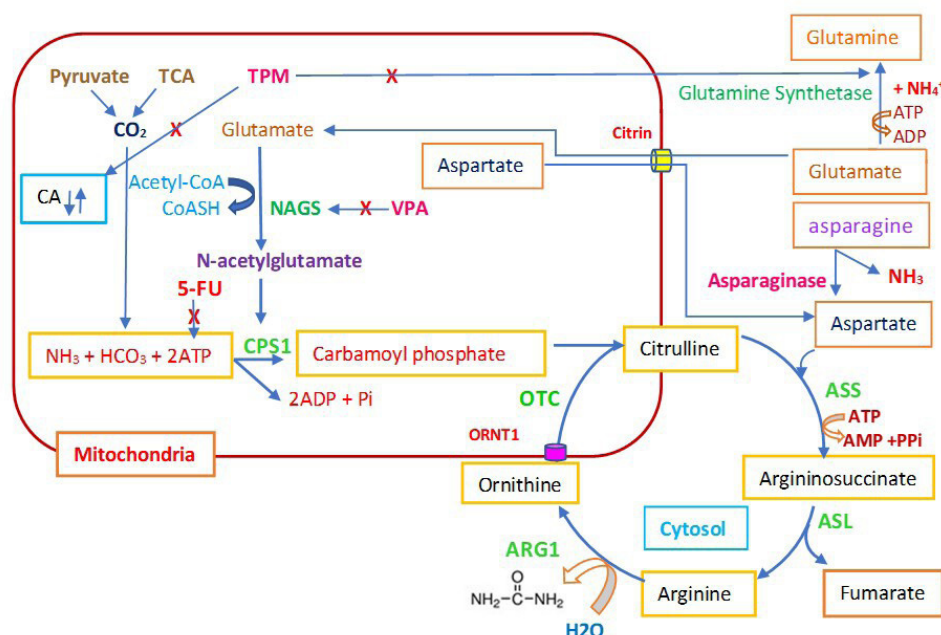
Glutamine

Pyruvate TCA TPM X

+ NH₄⁺

Glutamine Synthetase

ATP

ADP

$CO_2$ X

Glutamate

Citrin

Aspartate

Glutamate

CA

Acetyl-CoA

CoASH

NAGS X VPA

asparagine

N-acetylglutamate

Asparaginase

$NH_3$

5-FU

X

Aspartate

$NH_3 + HCO_3 + 2ATP$

CPS1

Carbamoyl phosphate

Citrulline

2ADP + Pi

OTC

ASS

ATP

AMP +PPi

ORNT1

Mitochondria

Ornithine

Argininosuccinate

Cytosol

ASL

ARG1

O

$NH_2-C-NH_2$

Arginine

Fumarate

H2O